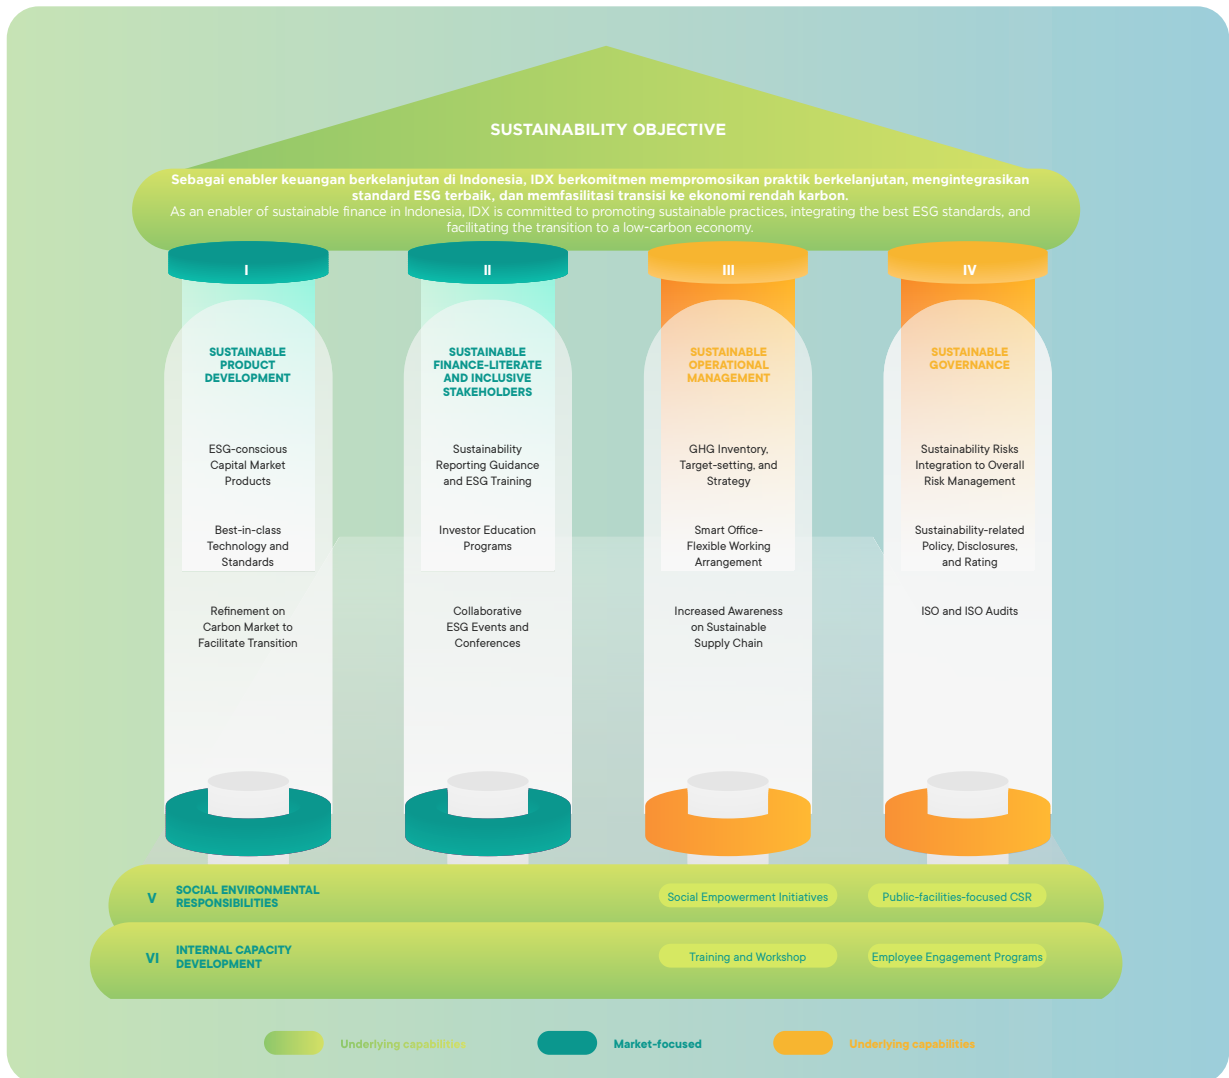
SUSTAINABILITY OBJECTIVE

Sebagai enabler keuangan berkelanjutan di Indonesia, IDX berkomitmen mempromosikan praktik berkelanjutan, mengintegrasikan standard ESG terbaik, dan memfasilitasi transisi ke ekonomi rendah karbon.

As an enabler of sustainable finance in Indonesia, IDX is committed to promoting sustainable practices, integrating the best ESG standards, and facilitating the transition to a low-carbon economy.

I

SUSTAINABLE PRODUCT DEVELOPMENT

ESG-conscious Capital Market Products

Best-in-class Technology and Standards

Refinement on Carbon Market to Facilitate Transition

II

SUSTAINABLE FINANCE-LITERATE AND INCLUSIVE STAKEHOLDERS

Sustainability Reporting Guidance and ESG Training

Investor Education Programs

Collaborative ESG Events and Conferences

III

SUSTAINABLE OPERATIONAL MANAGEMENT

GHG Inventory, Target-setting, and Strategy

Smart Office-Flexible Working Arrangement

Increased Awareness on Sustainable Supply Chain

IV

SUSTAINABLE GOVERNANCE

Sustainability Risks Integration to Overall Risk Management

Sustainability-related Policy, Disclosures, and Rating

ISO and ISO Audits

V SOCIAL ENVIRONMENTAL RESPONSIBILITIES

Social Empowerment Initiatives

Public-facilities-focused CSR

VI INTERNAL CAPACITY DEVELOPMENT

Training and Workshop

Employee Engagement Programs

Underlying capabilities

Market-focused

Underlying capabilities